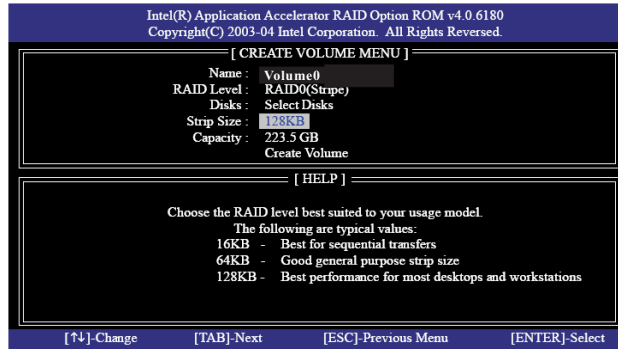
Intel(R) Application Accelerator RAID Option ROM v4.0.6180
Copyright(C) 2003-04 Intel Corporation. All Rights Reversed.

[ CREATE VOLUME MENU ]

Name : Volume0
RAID Level : RAID0(Stripe)
Disks : Select Disks
Strip Size : 128KB
Capacity : 223.5 GB
Create Volume

[ HELP ]

Choose the RAID level best suited to your usage model.
The following are typical values:
16KB - Best for sequential transfers
64KB - Good general purpose strip size
128KB - Best performance for most desktops and workstations

[↑↓]-Change [TAB]-Next [ESC]-Previous Menu [ENTER]-Select